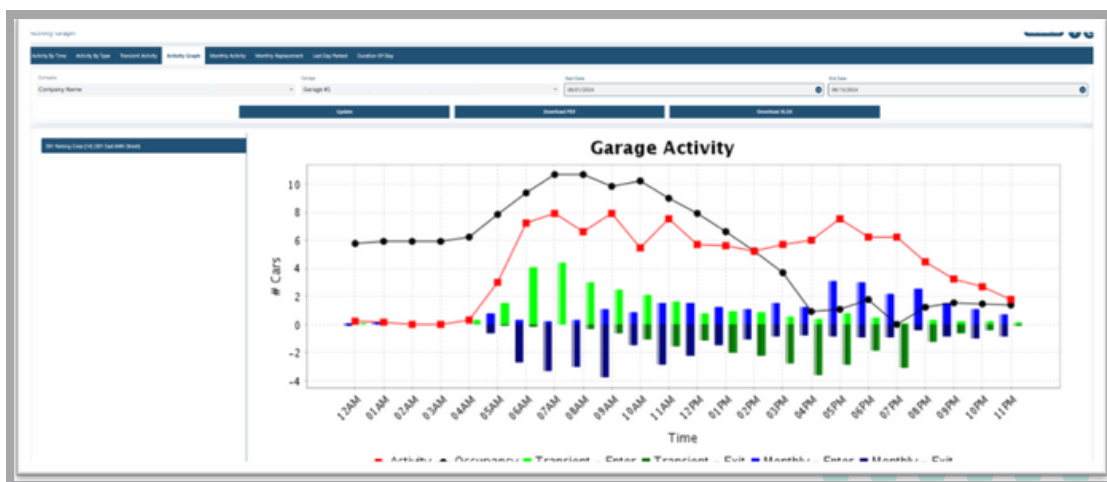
Activity Graph

Activity By Time | Activity By Type | Transient Activity | Activity Graph | Monthly Activity | Monthly Replacement | Last Day Parked | Duration Of Stay

Company
Company Name

Garage
Garage #1

Start Date
09/01/2024

End Date
09/10/2024

Update | Download PDF | Download XLSX

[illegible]

Garage Activity

# Cars

10
8
6
4
2
0
-2
-4

12AM 01AM 02AM 03AM 04AM 05AM 06AM 07AM 08AM 09AM 10AM 11AM 12PM 01PM 02PM 03PM 04PM 05PM 06PM 07PM 08PM 09PM 10PM 11PM

Time

Activity · Occupancy · Transient - Enter · Transient - Exit · Monthly - Enter · Monthly - Exit